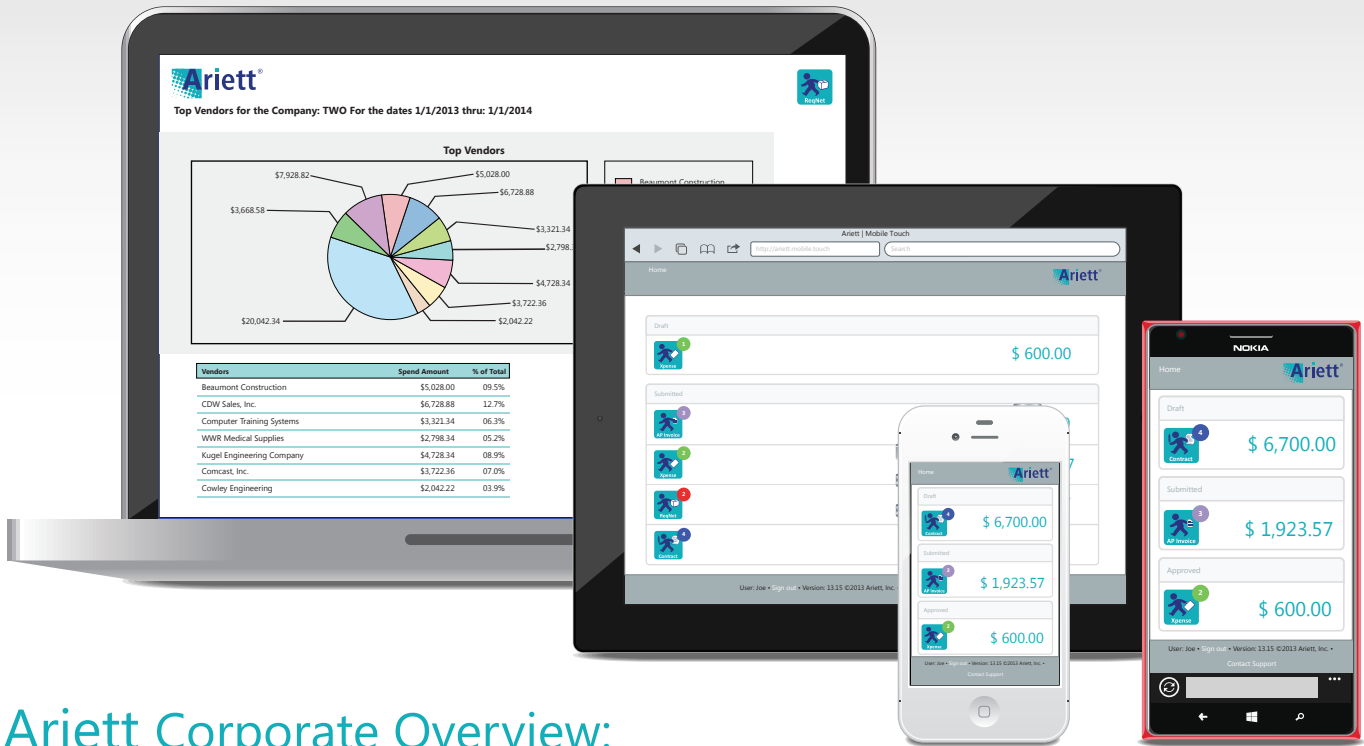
Ariett®

ReqNet

Top Vendors for the Company: TWO For the dates 1/1/2013 thru: 1/1/2014

Top Vendors

$7,928.82
$5,028.00
$6,728.88
$3,668.58
$3,321.34
$2,798.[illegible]
$4,728.34
$3,722.36
$20,042.34
$2,042.22

Beaumont Construction

| Vendors | Spend Amount | % of Total |
|---|---|---|
| Beaumont Construction | $5,028.00 | 09.5% |
| CDW Sales, Inc. | $6,728.88 | 12.7% |
| Computer Training Systems | $3,321.34 | 06.3% |
| WWR Medical Supplies | $2,798.34 | 05.2% |
| Kugel Engineering Company | $4,728.34 | 08.9% |
| Comcast, Inc. | $3,722.36 | 07.0% |
| Cowley Engineering | $2,042.22 | 03.9% |

Ariett | Mobile Touch
http://ariett.mobile.touch
Search

Home
Ariett

Draft
1
Xpense
$ 600.00

Submitted
3
AP Invoice
2
Xpense
2
ReqNet
4
Contract

User: Joe • Sign out • Version: 13.15 ©2013 Ariett, Inc.

Home
Ariett
Draft
4
Contract
$ 6,700.00
Submitted
3
AP Invoice
$ 1,923.57
Approved
2
Xpense
$ 600.00
User: Joe • Sign out • Version: 13.15 ©2013 Ariett, Inc. •
Contact Support

NOKIA
Home
Ariett
Draft
4
Contract
$ 6,700.00
Submitted
3
AP Invoice
$ 1,923.57
Approved
2
Xpense
$ 600.00
User: Joe • Sign out • Version: 13.15 ©2013 Ariett, Inc. •
Contact Support

Ariett Corporate Overview: